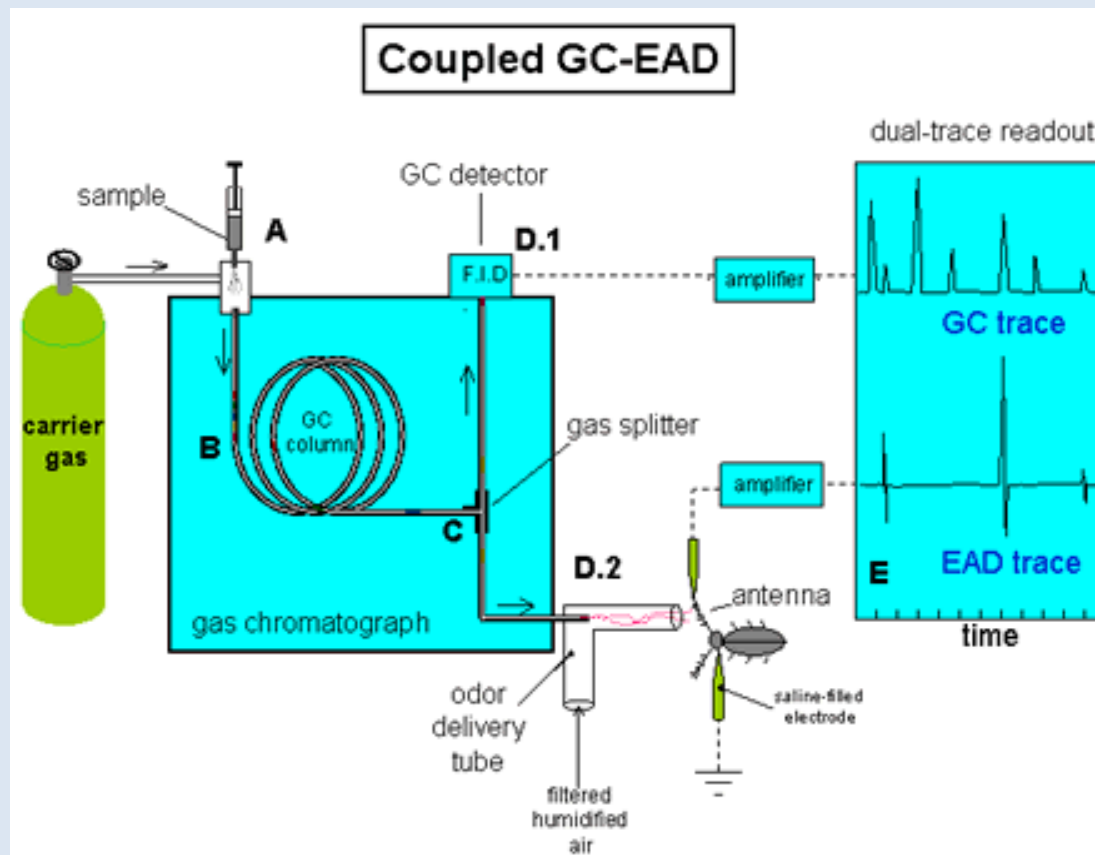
Coupled GC-EAD

dual-trace readout

sample

A

GC detector

D.1

F.I.D

amplifier

GC trace

carrier gas

GC column

B

gas splitter

amplifier

C

D.2

E

EAD trace

antenna

gas chromatograph

time

odor delivery tube

saline-filled electrode

filtered humidified air